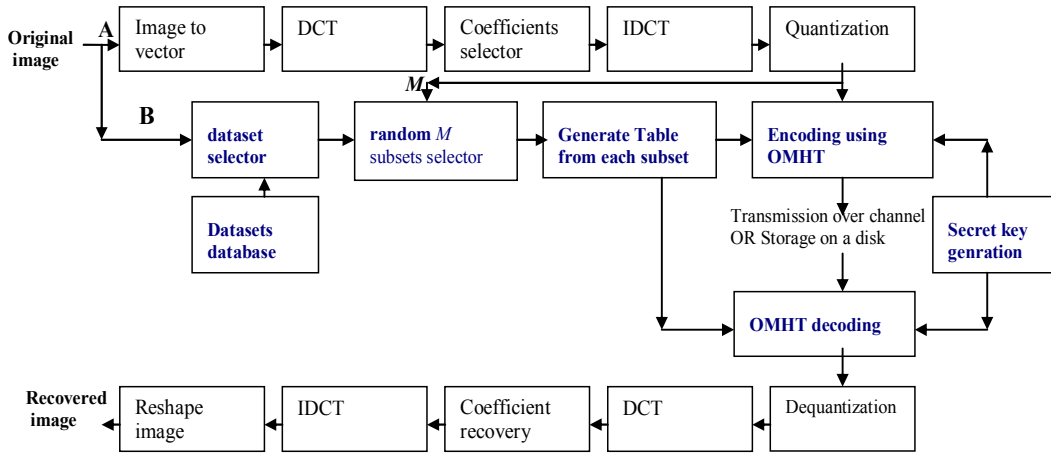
Original image

A

Image to vector

DCT

Coefficients selector

IDCT

Quantization

M

B

dataset selector

random $M$ subsets selector

Generate Table from each subset

Encoding using OMHT

Datasets database

Transmission over channel OR Storage on a disk

Secret key genration

OMHT decoding

Recovered image

Reshape image

IDCT

Coefficient recovery

DCT

Dequantization